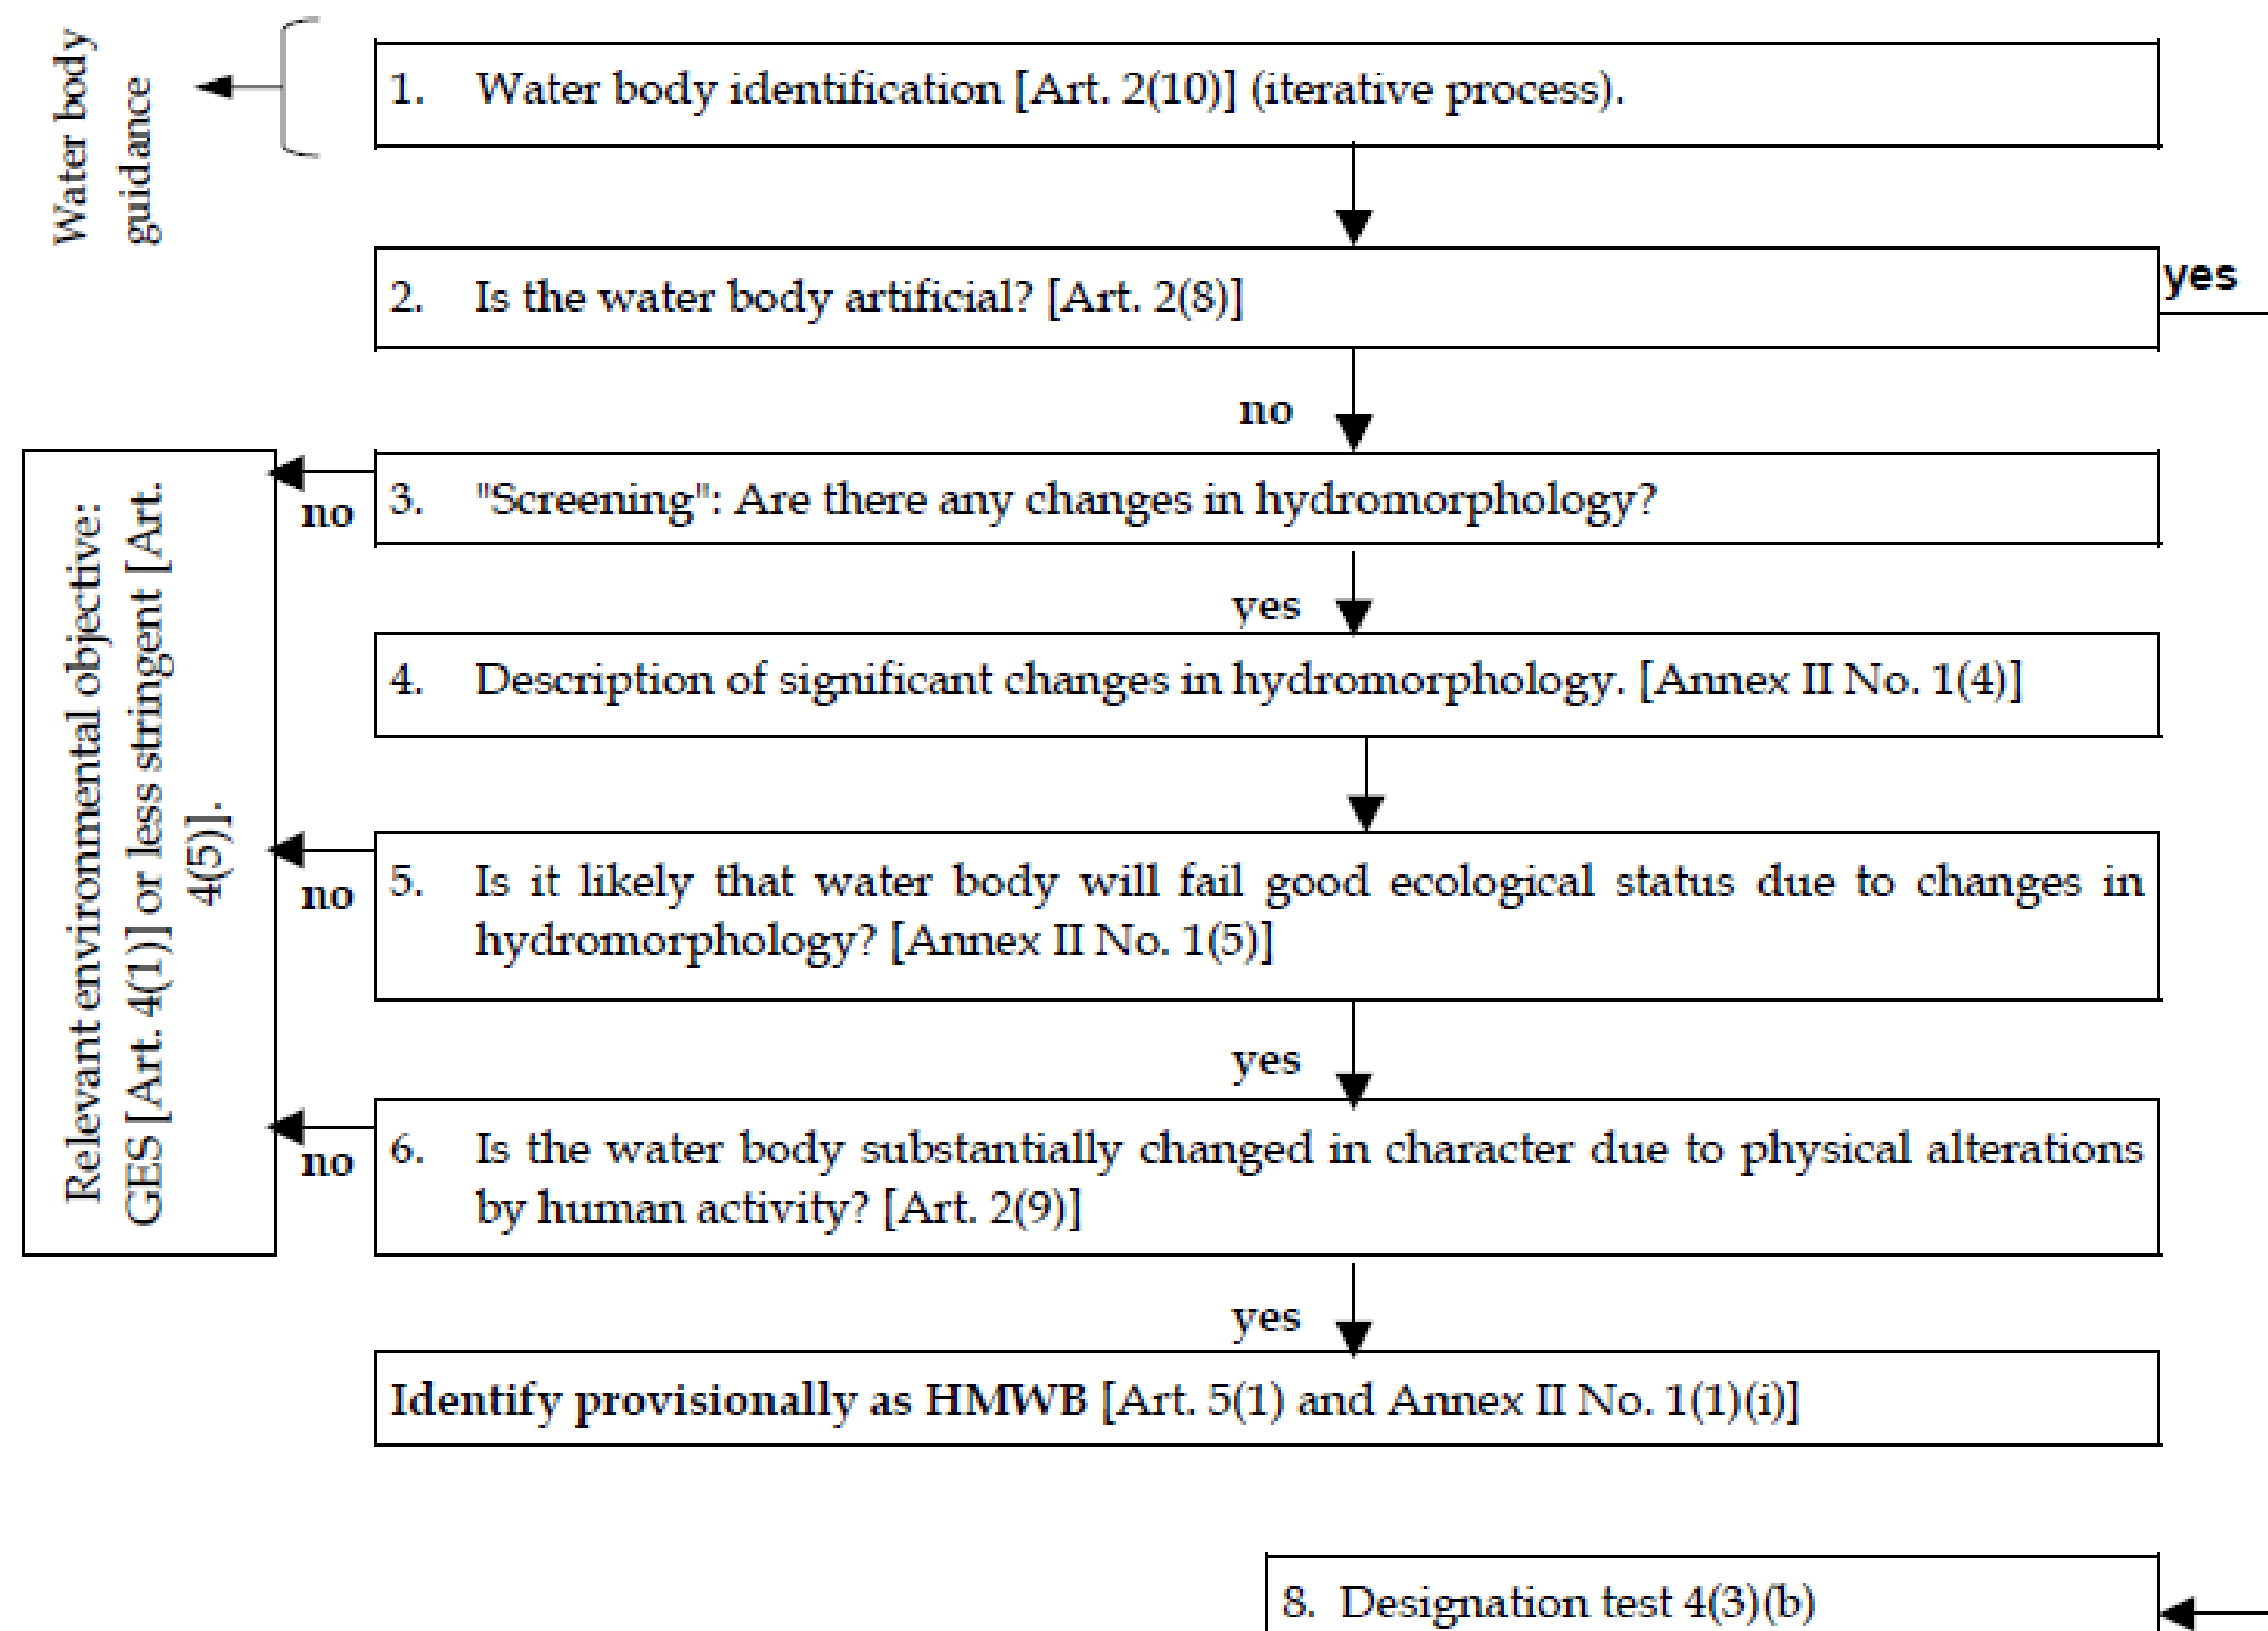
Water body guidance

1. Water body identification [Art. 2(10)] (iterative process).

2. Is the water body artificial? [Art. 2(8)]

yes

no

3. "Screening": Are there any changes in hydromorphology?

no

Relevant environmental objective: GES [Art. 4(1)] or less stringent [Art. 4(5)].

yes

4. Description of significant changes in hydromorphology. [Annex II No. 1(4)]

no

5. Is it likely that water body will fail good ecological status due to changes in hydromorphology? [Annex II No. 1(5)]

yes

no

6. Is the water body substantially changed in character due to physical alterations by human activity? [Art. 2(9)]

yes

Identify provisionally as HMWB [Art. 5(1) and Annex II No. 1(1)(i)]

8. Designation test 4(3)(b)